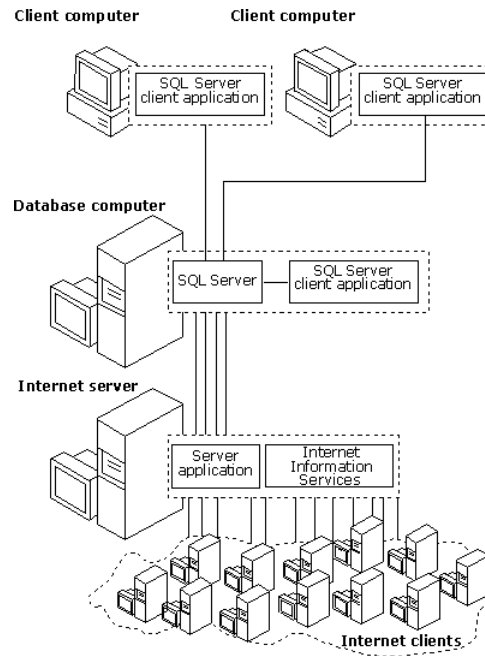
Client computer

SQL Server client application

Client computer

SQL Server client application

Database computer

SQL Server

SQL Server client application

Internet server

Server application

Internet Information Services

Internet clients